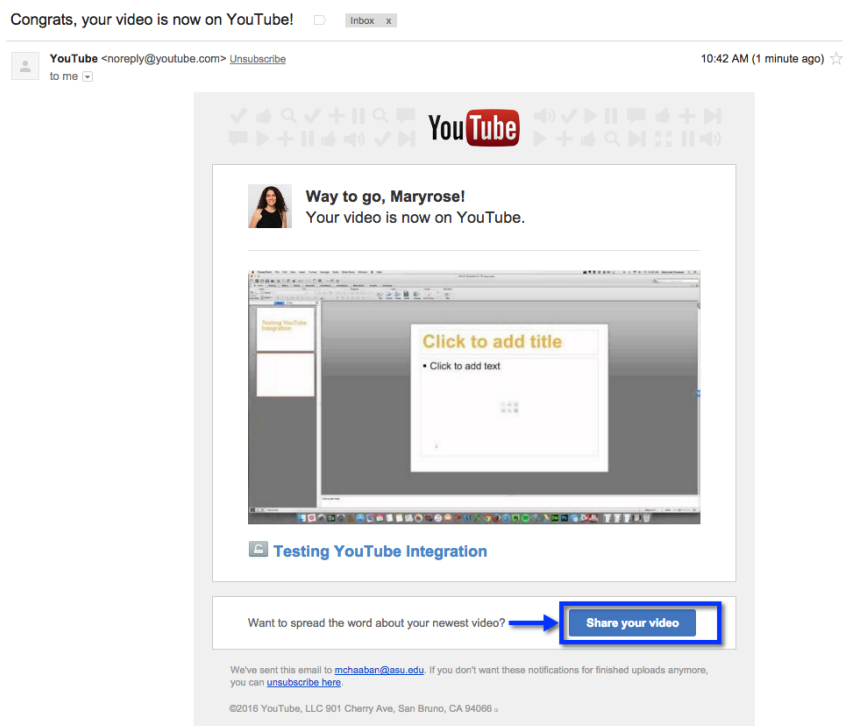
Congrats, your video is now on YouTube!

Inbox x

YouTube <noreply@youtube.com> Unsubscribe

to me

10:42 AM (1 minute ago)

YouTube

Way to go, Maryrose!
Your video is now on YouTube.

Testing YouTube Integration

Click to add title

• Click to add text

Testing YouTube Integration

Want to spread the word about your newest video?

Share your video

We've sent this email to mchaaban@asu.edu. If you don't want these notifications for finished uploads anymore, you can unsubscribe here.

©2016 YouTube, LLC 901 Cherry Ave, San Bruno, CA 94066